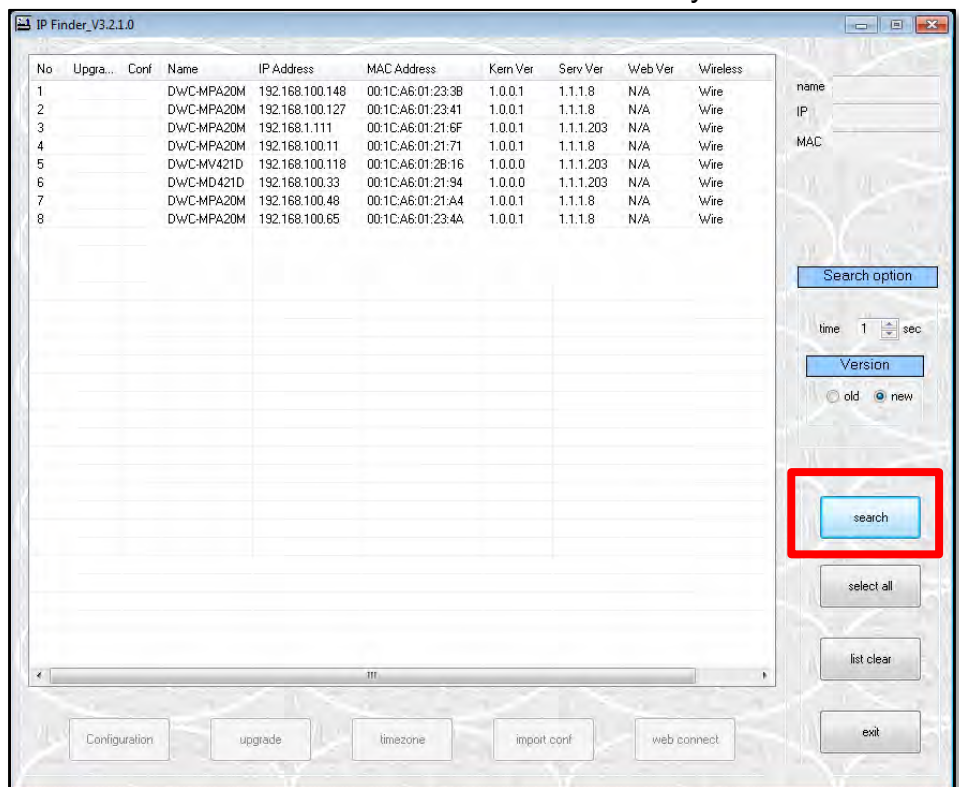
IP Finder_V3.2.1.0

| No | Upgra... | Conf | Name | IP Address | MAC Address | Kern Ver | Serv Ver | Web Ver | Wireless |
|---|---|---|---|---|---|---|---|---|---|
| 1 | | | DWC-MPA20M | 192.168.100.148 | 00:1C:A6:01:23:3B | 1.0.0.1 | 1.1.1.8 | N/A | Wire |
| 2 | | | DWC-MPA20M | 192.168.100.127 | 00:1C:A6:01:23:41 | 1.0.0.1 | 1.1.1.8 | N/A | Wire |
| 3 | | | DWC-MPA20M | 192.168.1.111 | 00:1C:A6:01:21:6F | 1.0.0.1 | 1.1.1.203 | N/A | Wire |
| 4 | | | DWC-MPA20M | 192.168.100.11 | 00:1C:A6:01:21:71 | 1.0.0.1 | 1.1.1.8 | N/A | Wire |
| 5 | | | DWC-MV421D | 192.168.100.118 | 00:1C:A6:01:2B:16 | 1.0.0.0 | 1.1.1.203 | N/A | Wire |
| 6 | | | DWC-MD421D | 192.168.100.33 | 00:1C:A6:01:21:94 | 1.0.0.0 | 1.1.1.203 | N/A | Wire |
| 7 | | | DWC-MPA20M | 192.168.100.48 | 00:1C:A6:01:21:A4 | 1.0.0.1 | 1.1.1.8 | N/A | Wire |
| 8 | | | DWC-MPA20M | 192.168.100.65 | 00:1C:A6:01:23:4A | 1.0.0.1 | 1.1.1.8 | N/A | Wire |

name
IP
MAC

Search option
time 1 sec

Version
old new

search
select all
list clear
exit

Configuration upgrade timezone import conf web connect